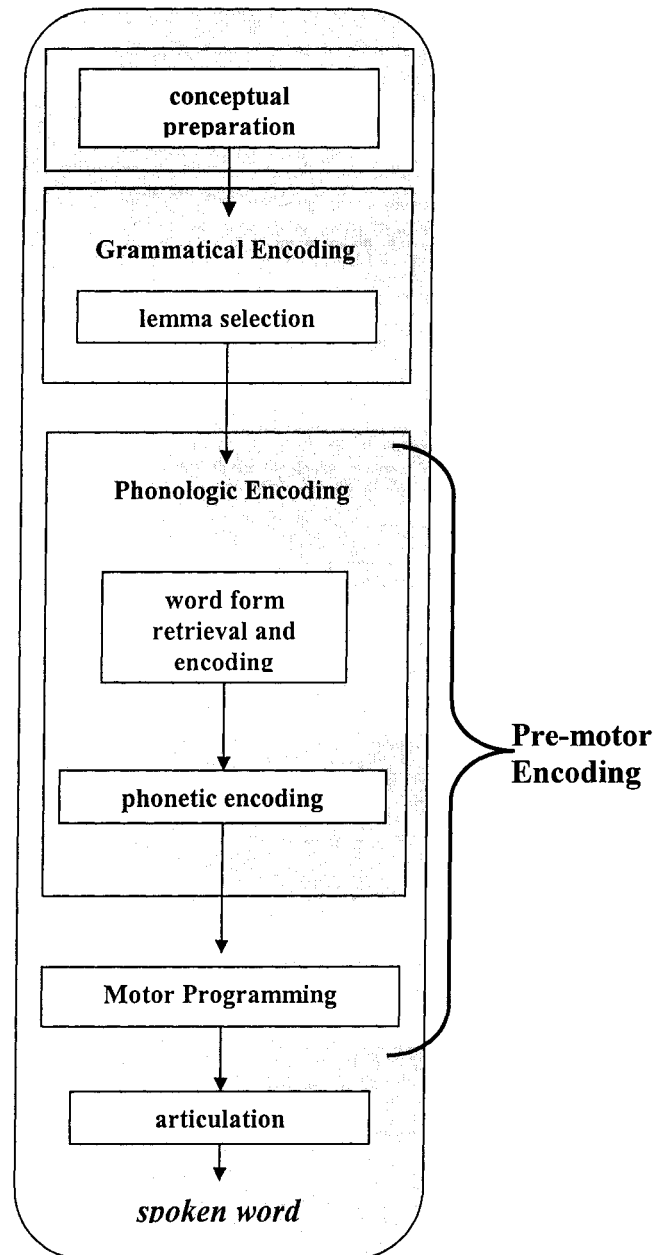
conceptual preparation

Grammatical Encoding

lemma selection

Phonologic Encoding

word form retrieval and encoding

phonetic encoding

Motor Programming

articulation

spoken word

Pre-motor Encoding